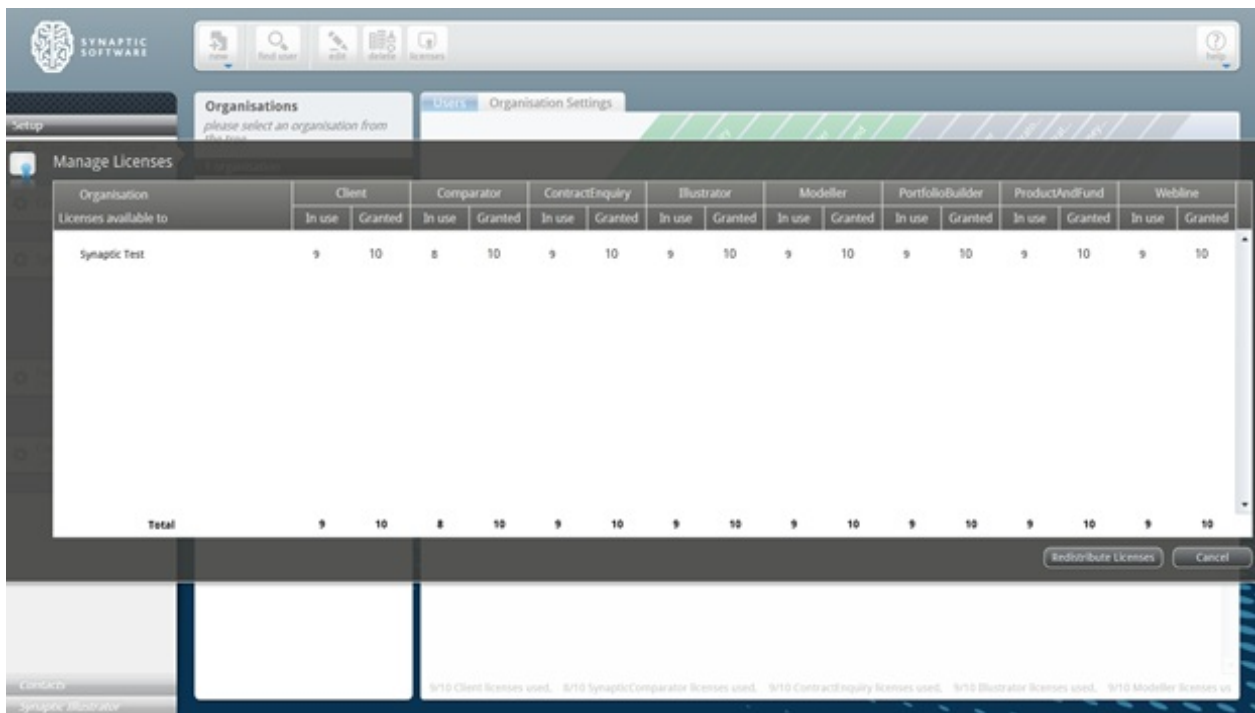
SYNAPTIC SOFTWARE

new | find user | edit | delete | licenses | help

Setup

Organisations
please select an organisation from the tree

Users | Organisation Settings

Manage Licenses

| Organisation<br>Licenses available to | Client In use | Client Granted | Comparator In use | Comparator Granted | ContractEnquiry In use | ContractEnquiry Granted | Illustrator In use | Illustrator Granted | Modeller In use | Modeller Granted | PortfolioBuilder In use | PortfolioBuilder Granted | ProductAndFund In use | ProductAndFund Granted | Webline In use | Webline Granted |
|---|---|---|---|---|---|---|---|---|---|---|---|---|---|---|---|---|
| Synaptic Test | 9 | 10 | 8 | 10 | 9 | 10 | 9 | 10 | 9 | 10 | 9 | 10 | 9 | 10 | 9 | 10 |
| Total | 9 | 10 | 8 | 10 | 9 | 10 | 9 | 10 | 9 | 10 | 9 | 10 | 9 | 10 | 9 | 10 |

Redistribute Licenses | Cancel

Contacts
Synaptic Illustrator

9/10 Client licenses used. 8/10 SynapticComparator licenses used. 9/10 ContractEnquiry licenses used. 9/10 Illustrator licenses used. 9/10 Modeller licenses us